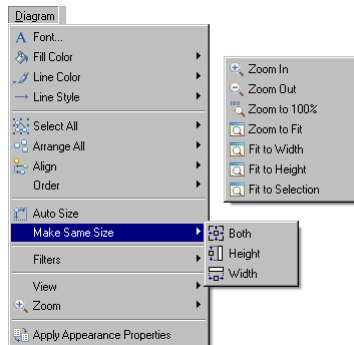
Diagram
Font...
Fill Color
Line Color
Line Style
Select All
Arrange All
Align
Order
Auto Size
Make Same Size
Filters
View
Zoom
Apply Appearance Properties

Zoom In
Zoom Out
Zoom to 100%
Zoom to Fit
Fit to Width
Fit to Height
Fit to Selection

Both
Height
Width